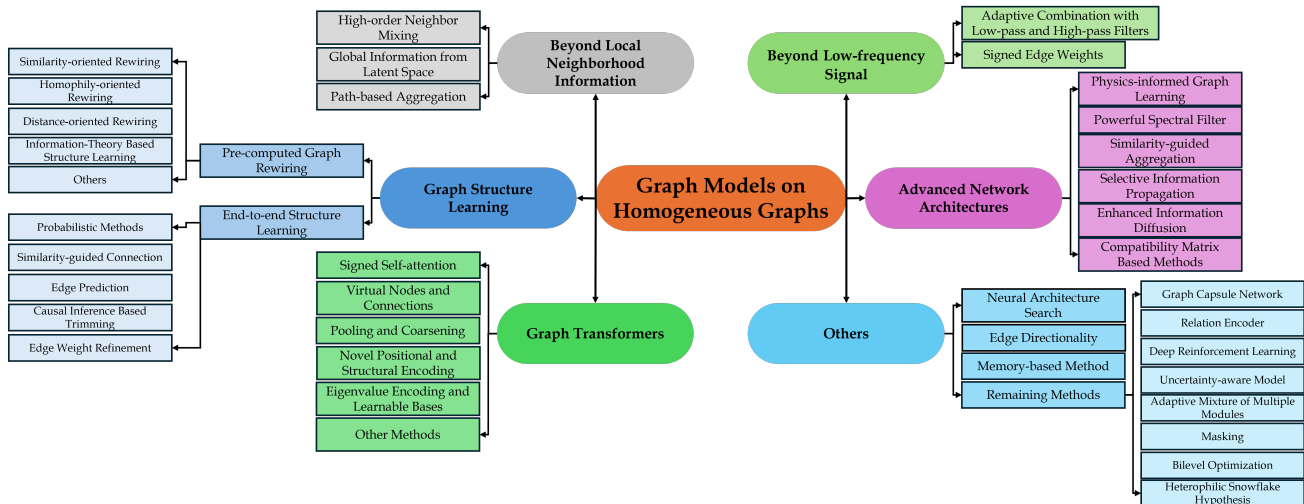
Graph Models on Homogeneous Graphs

Beyond Local Neighborhood Information

High-order Neighbor Mixing

Global Information from Latent Space

Path-based Aggregation

Beyond Low-frequency Signal

Adaptive Combination with Low-pass and High-pass Filters

Signed Edge Weights

Graph Structure Learning

Pre-computed Graph Rewiring

Similarity-oriented Rewiring

Homophily-oriented Rewiring

Distance-oriented Rewiring

Information-Theory Based Structure Learning

Others

End-to-end Structure Learning

Probabilistic Methods

Similarity-guided Connection

Edge Prediction

Causal Inference Based Trimming

Edge Weight Refinement

Advanced Network Architectures

Physics-informed Graph Learning

Powerful Spectral Filter

Similarity-guided Aggregation

Selective Information Propagation

Enhanced Information Diffusion

Compatibility Matrix Based Methods

Graph Transformers

Signed Self-attention

Virtual Nodes and Connections

Pooling and Coarsening

Novel Positional and Structural Encoding

Eigenvalue Encoding and Learnable Bases

Other Methods

Others

Neural Architecture Search

Edge Directionality

Memory-based Method

Remaining Methods

Graph Capsule Network

Relation Encoder

Deep Reinforcement Learning

Uncertainty-aware Model

Adaptive Mixture of Multiple Modules

Masking

Bilevel Optimization

Heterophilic Snowflake Hypothesis